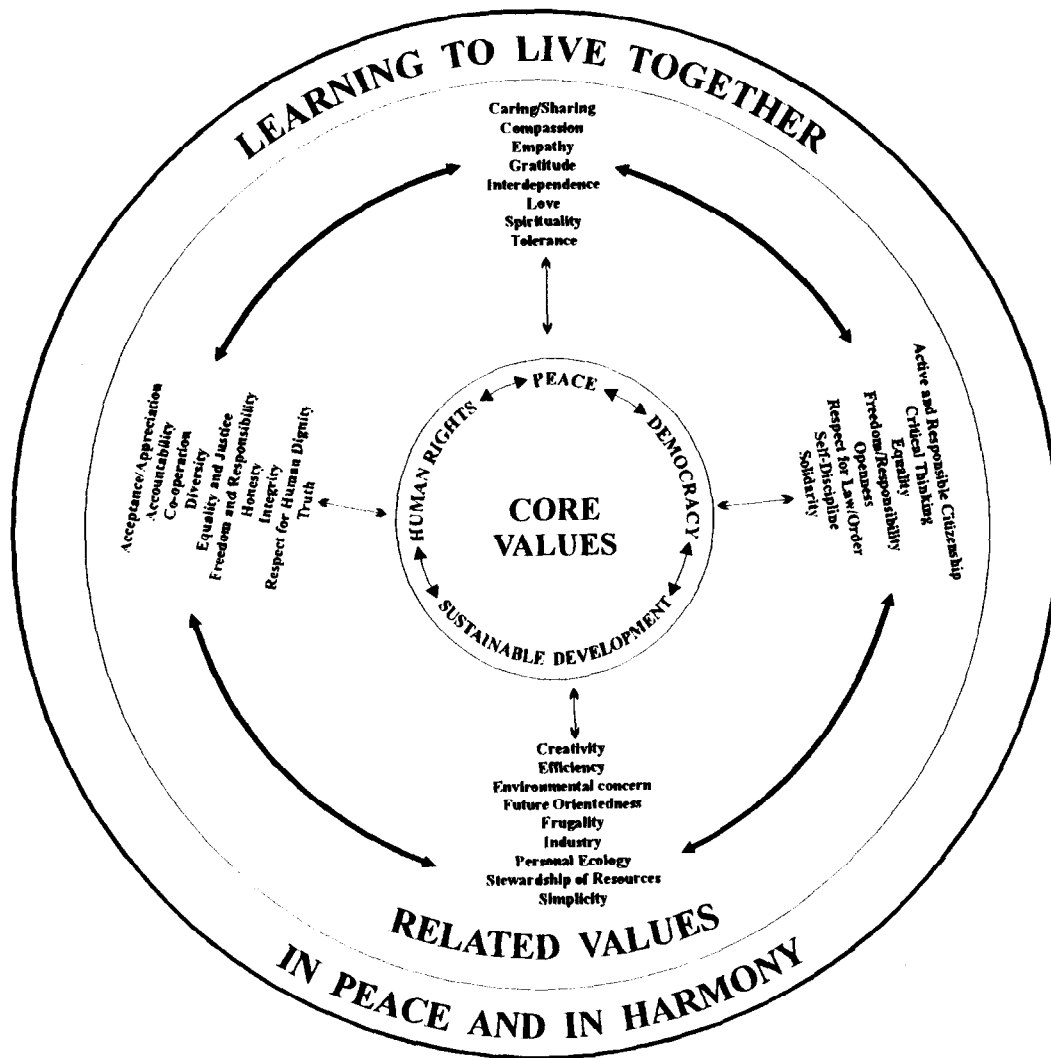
LEARNING TO LIVE TOGETHER

Caring/Sharing
Compassion
Empathy
Gratitude
Interdependence
Love
Spirituality
Tolerance

Acceptance/Appreciation
Accountability
Co-operation
Diversity
Equality and Justice
Freedom and Responsibility
Honesty
Integrity
Respect for Human Dignity
Truth

PEACE
DEMOCRACY
HUMAN RIGHTS
CORE VALUES
SUSTAINABLE DEVELOPMENT

Active and Responsible Citizenship
Critical Thinking
Equality
Freedom/Responsibility
Openness
Respect for Law/Order
Self-Discipline
Solidarity

Creativity
Efficiency
Environmental concern
Future Orientedness
Frugality
Industry
Personal Ecology
Stewardship of Resources
Simplicity

RELATED VALUES

IN PEACE AND IN HARMONY